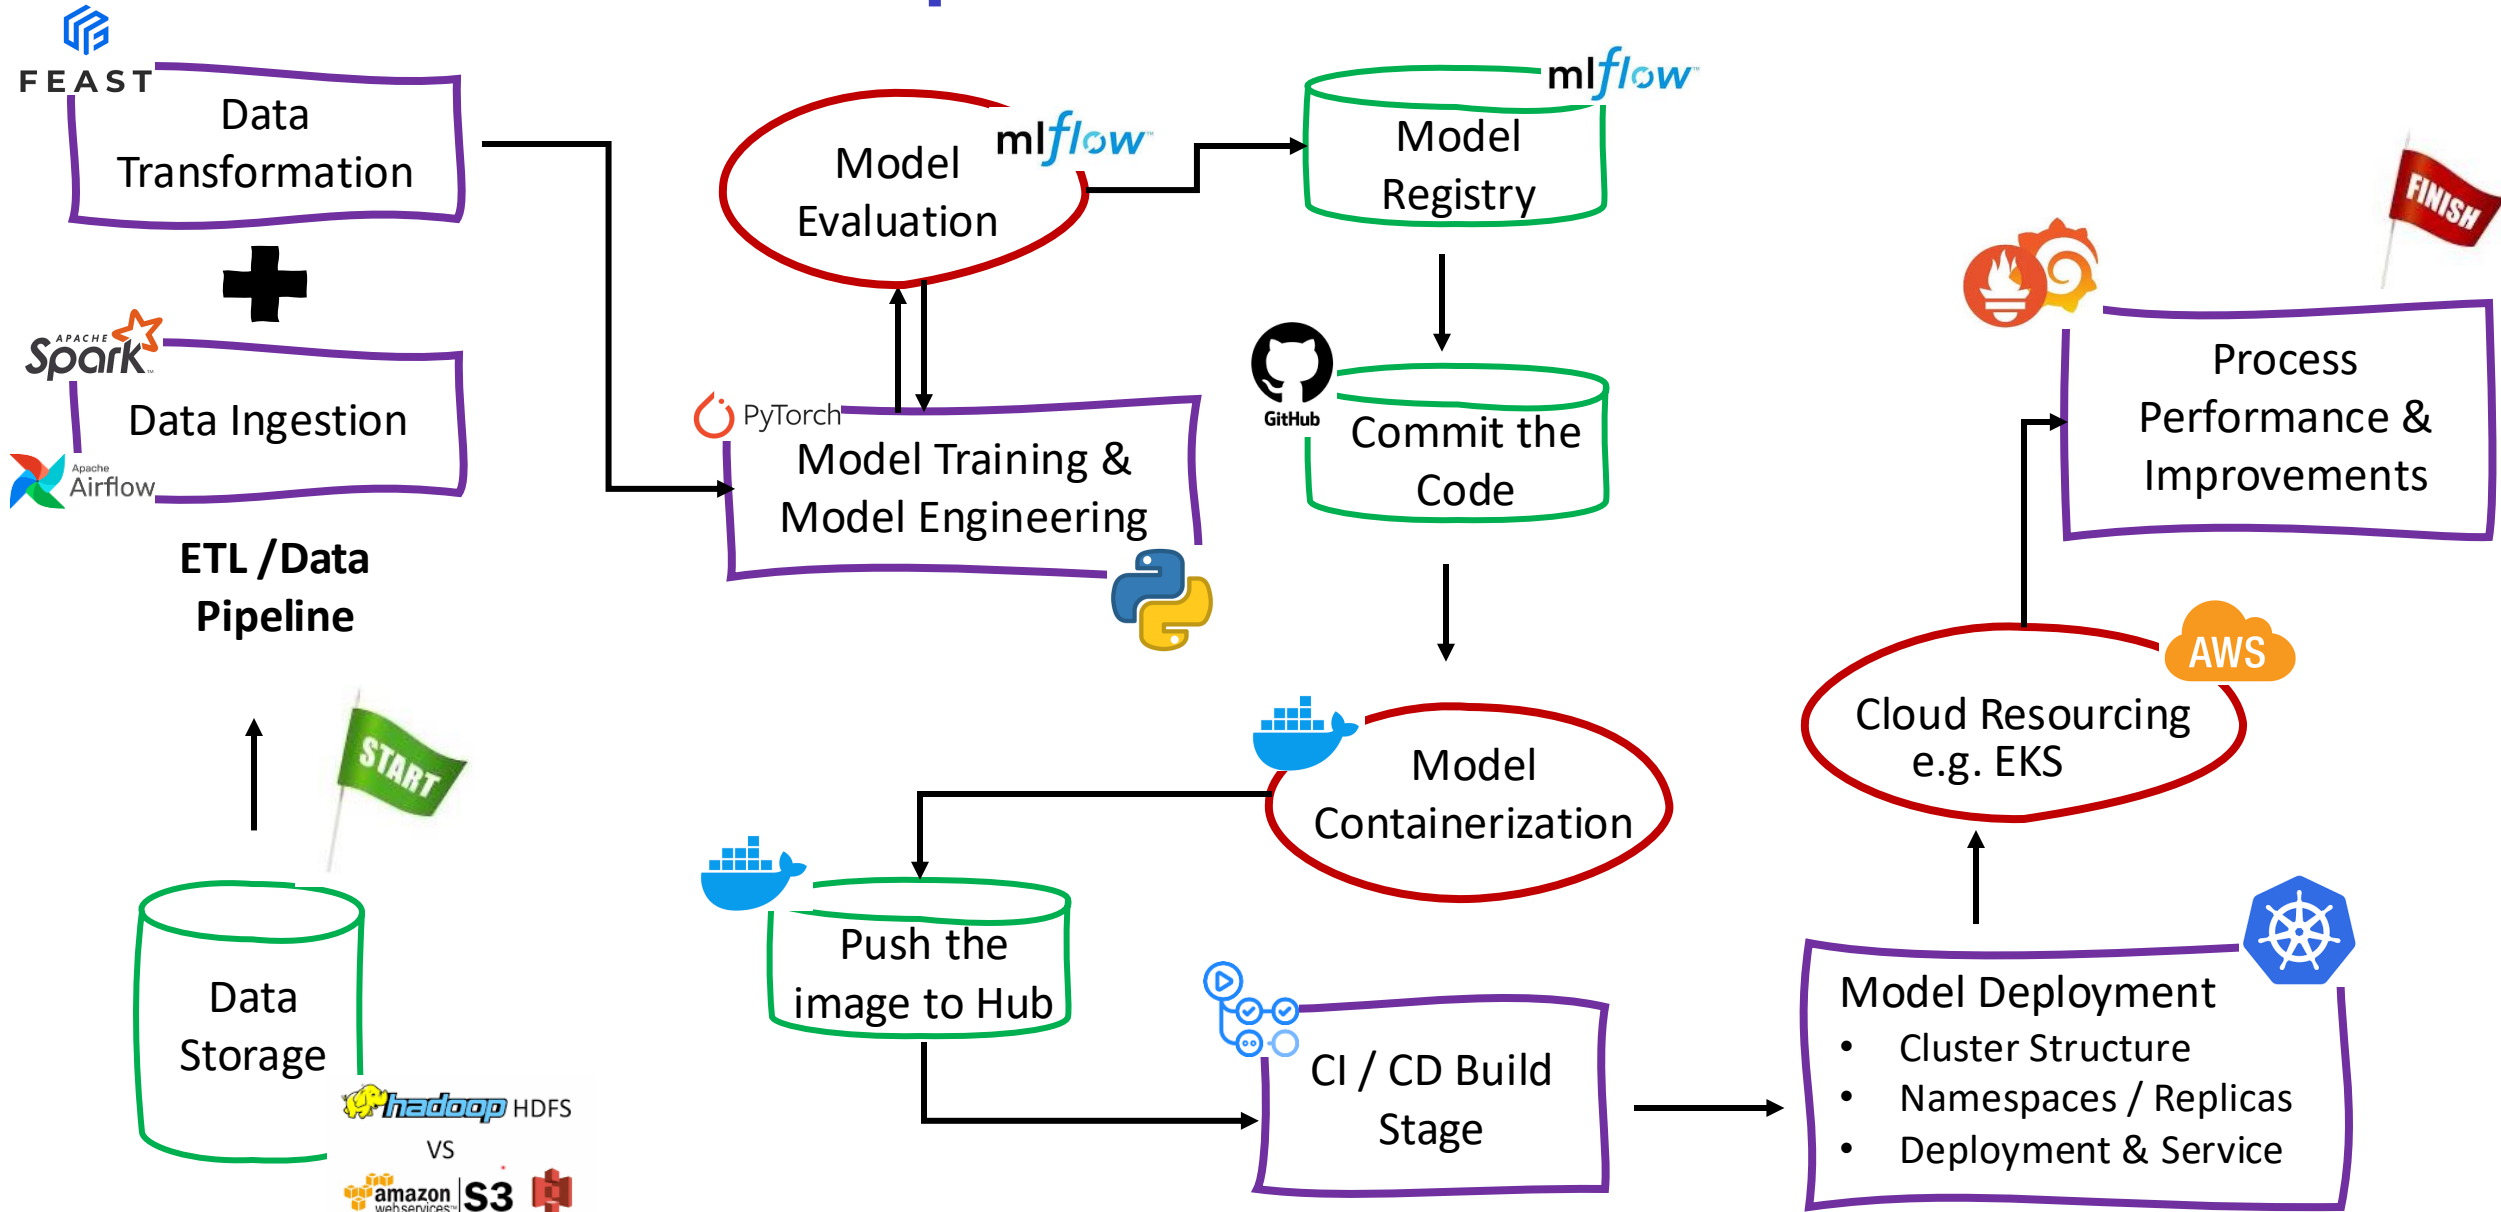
FEAST

Data Transformation

APACHE Spark

Data Ingestion

Apache Airflow

ETL / Data Pipeline

START

Data Storage

hadoop HDFS
VS
amazon web services S3

Model Evaluation

mlflow

PyTorch

Model Training & Model Engineering

mlflow

Model Registry

GitHub

Commit the Code

Model Containerization

Push the image to Hub

CI / CD Build Stage

FINISH

Process Performance & Improvements

AWS

Cloud Resourcing e.g. EKS

Model Deployment
• Cluster Structure
• Namespaces / Replicas
• Deployment & Service